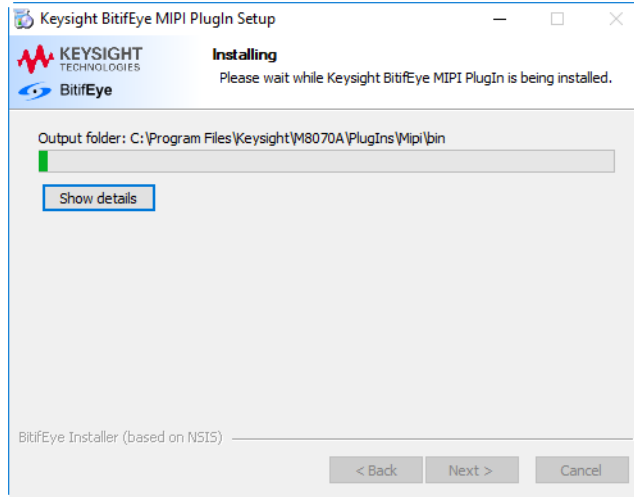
Keysight BitifEye MIPI PlugIn Setup

KEYSIGHT TECHNOLOGIES

BitifEye

Installing

Please wait while Keysight BitifEye MIPI PlugIn is being installed.

Output folder: C:\Program Files\Keysight\M8070A\PlugIns\Mipi\bin

Show details

BitifEye Installer (based on NSIS)

< Back

Next >

Cancel